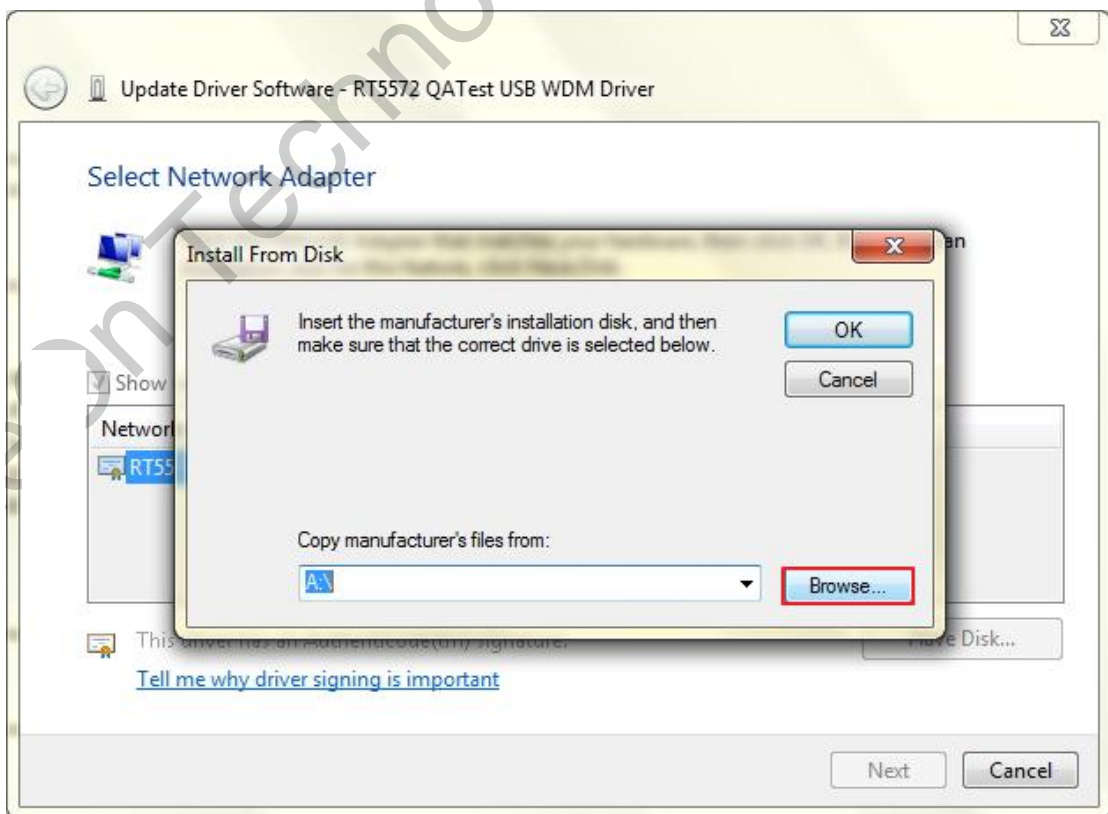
Update Driver Software - RT5572 QATest USB WDM Driver

Select Network Adapter

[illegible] an

Show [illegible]

Networ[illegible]

RT55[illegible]

This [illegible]

Tell me why driver signing is important

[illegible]e Disk...

Install From Disk

Insert the manufacturer's installation disk, and then make sure that the correct drive is selected below.

OK

Cancel

Copy manufacturer's files from:

A:\

Browse...

Next

Cancel

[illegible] On Techno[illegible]